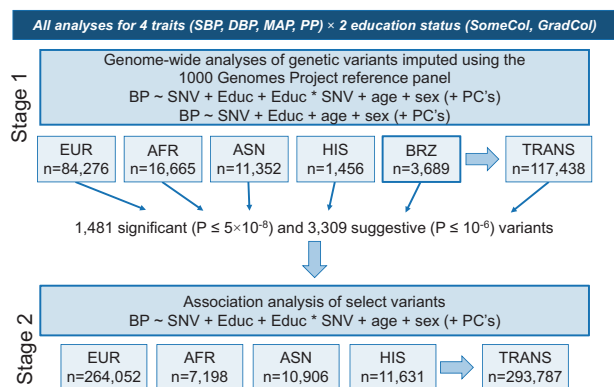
All analyses for 4 traits (SBP, DBP, MAP, PP) × 2 education status (SomeCol, GradCol)

Stage 1

Genome-wide analyses of genetic variants imputed using the 1000 Genomes Project reference panel
BP ~ SNV + Educ + Educ * SNV + age + sex (+ PC's)
BP ~ SNV + Educ + age + sex (+ PC's)

EUR
n=84,276

AFR
n=16,665

ASN
n=11,352

HIS
n=1,456

BRZ
n=3,689

TRANS
n=117,438

1,481 significant (P ≤ $5\times10^{-8}$) and 3,309 suggestive (P ≤ $10^{-6}$) variants

Stage 2

Association analysis of select variants
BP ~ SNV + Educ + Educ * SNV + age + sex (+ PC's)

EUR
n=264,052

AFR
n=7,198

ASN
n=10,906

HIS
n=11,631

TRANS
n=293,787